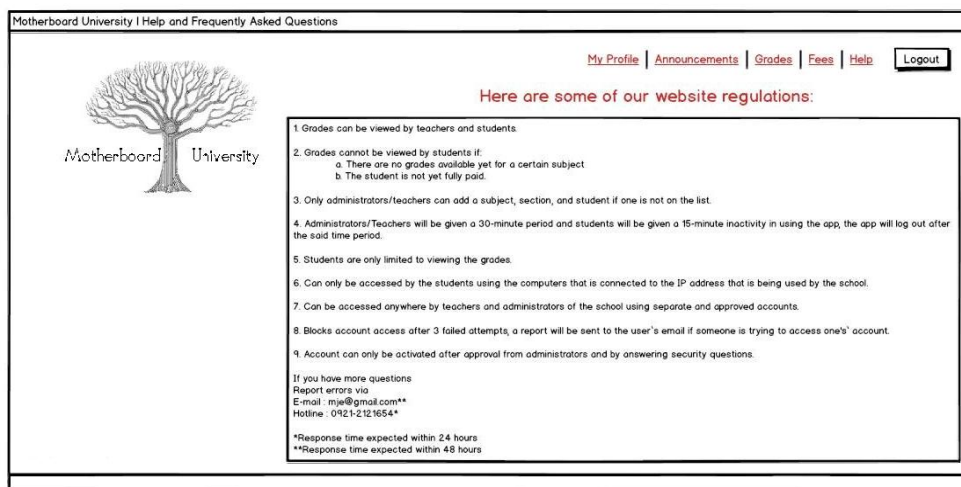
Motherboard University | Help and Frequently Asked Questions

My Profile | Announcements | Grades | Fees | Help

Logout

Motherboard University

Here are some of our website regulations:

1. Grades can be viewed by teachers and students.

2. Grades cannot be viewed by students if:
a. There are no grades available yet for a certain subject
b. The student is not yet fully paid.

3. Only administrators/teachers can add a subject, section, and student if one is not on the list.

4. Administrators/Teachers will be given a 30-minute period and students will be given a 15-minute inactivity in using the app, the app will log out after the said time period.

5. Students are only limited to viewing the grades.

6. Can only be accessed by the students using the computers that is connected to the IP address that is being used by the school.

7. Can be accessed anywhere by teachers and administrators of the school using separate and approved accounts.

8. Blocks account access after 3 failed attempts, a report will be sent to the user's email if someone is trying to access one's' account.

9. Account can only be activated after approval from administrators and by answering security questions.

If you have more questions
Report errors via
E-mail : mje@gmail.com**
Hotline : 0921-2121654*

*Response time expected within 24 hours
**Response time expected within 48 hours